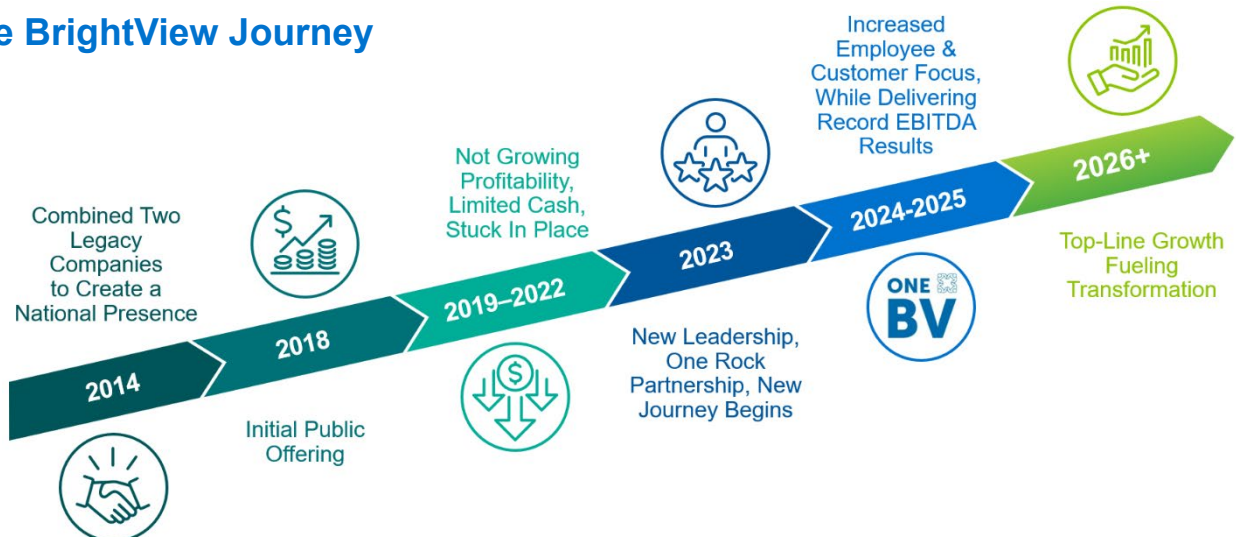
e BrightView Journey

Combined Two Legacy Companies to Create a National Presence

2014

2018

Initial Public Offering

Not Growing Profitability, Limited Cash, Stuck In Place

2019–2022

2023

New Leadership, One Rock Partnership, New Journey Begins

Increased Employee & Customer Focus, While Delivering Record EBITDA Results

2024-2025

ONE BV

2026+

Top-Line Growth Fueling Transformation